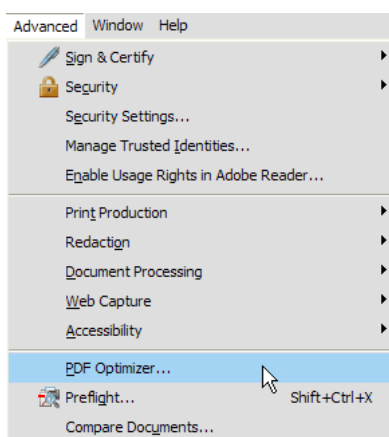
Advanced Window Help

Sign & Certify
Security
Security Settings...
Manage Trusted Identities...
Enable Usage Rights in Adobe Reader...

Print Production
Redaction
Document Processing
Web Capture
Accessibility

PDF Optimizer...
Preflight... Shift+Ctrl+X
Compare Documents...